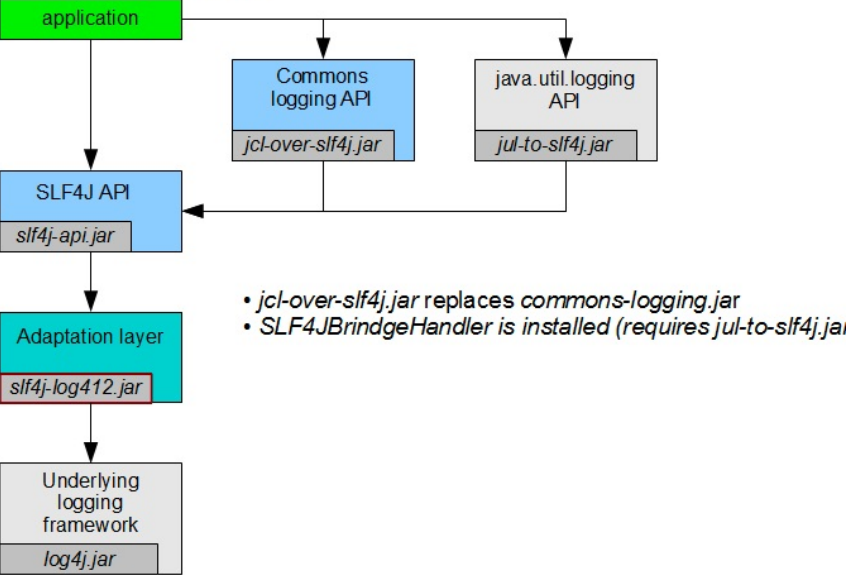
application

Commons logging API

jcl-over-slf4j.jar

java.util.logging API

jul-to-slf4j.jar

SLF4J API

slf4j-api.jar

Adaptation layer

slf4j-log412.jar

Underlying logging framework

log4j.jar

• jcl-over-slf4j.jar replaces commons-logging.jar
• SLF4JBrindgeHandler is installed (requires jul-to-slf4j.jar